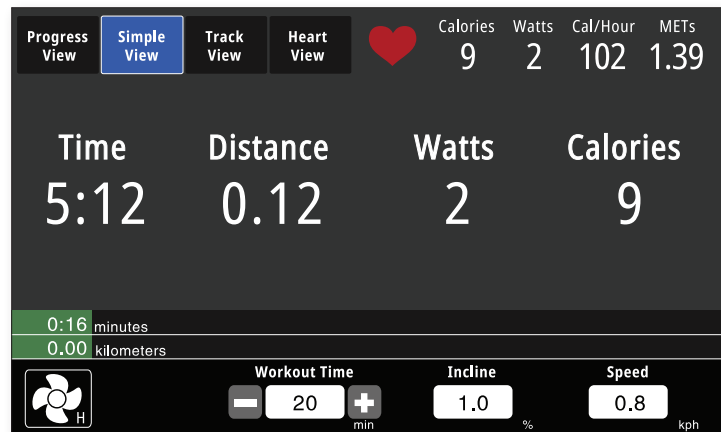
Progress View

Simple View

Track View

Heart View

Calories 9

Watts 2

Cal/Hour 102

METs 1.39

Time 5:12

Distance 0.12

Watts 2

Calories 9

0:16 minutes

0.00 kilometers

H

Workout Time

20

min

Incline

1.0

%

Speed

0.8

kph